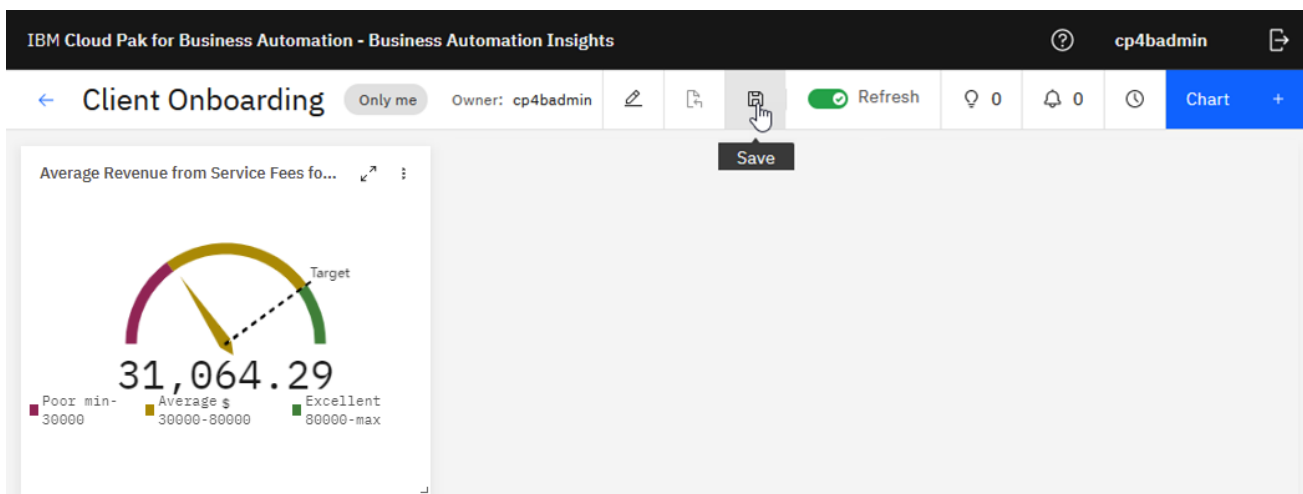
IBM Cloud Pak for Business Automation - Business Automation Insights

cp4badmin

Client Onboarding Only me Owner: cp4badmin

Refresh 0 0 Chart +

Save

Average Revenue from Service Fees fo...

Target

31,064.29

Poor min-30000 Average $ 30000-80000 Excellent 80000-max